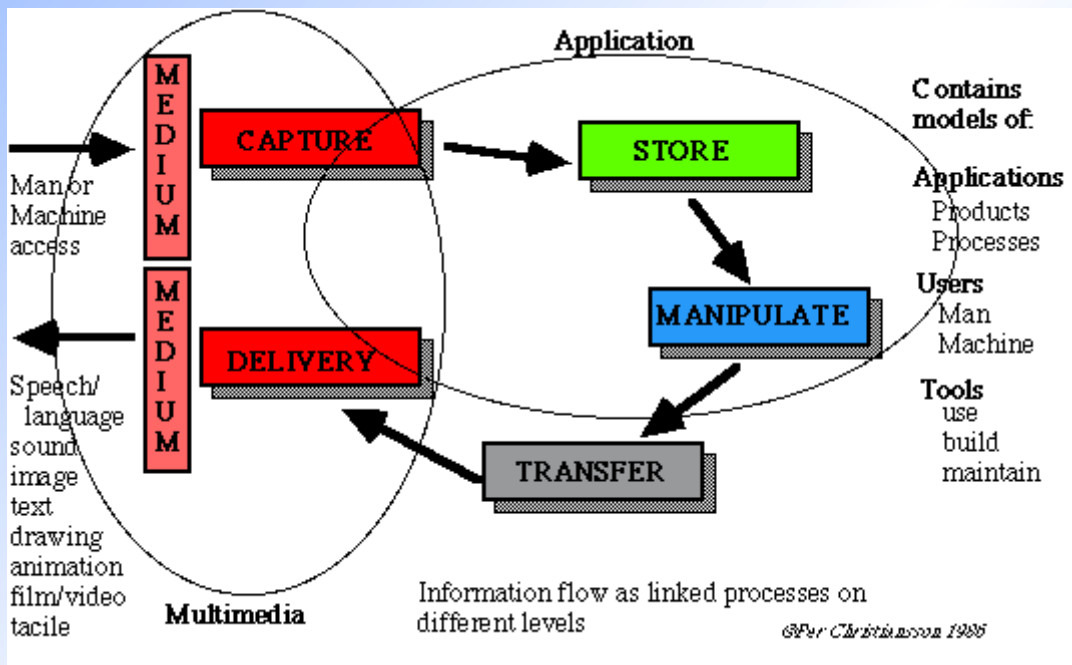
Application

MEDIUM

CAPTURE

STORE

Man or Machine access

MEDIUM

MANIPULATE

DELIVERY

TRANSFER

Speech/ language sound image text drawing animation film/video tacile

Multimedia

Contains models of:

Applications
Products
Processes

Users
Man
Machine

Tools
use
build
maintain

Information flow as linked processes on different levels

©Per Christiansson 1986